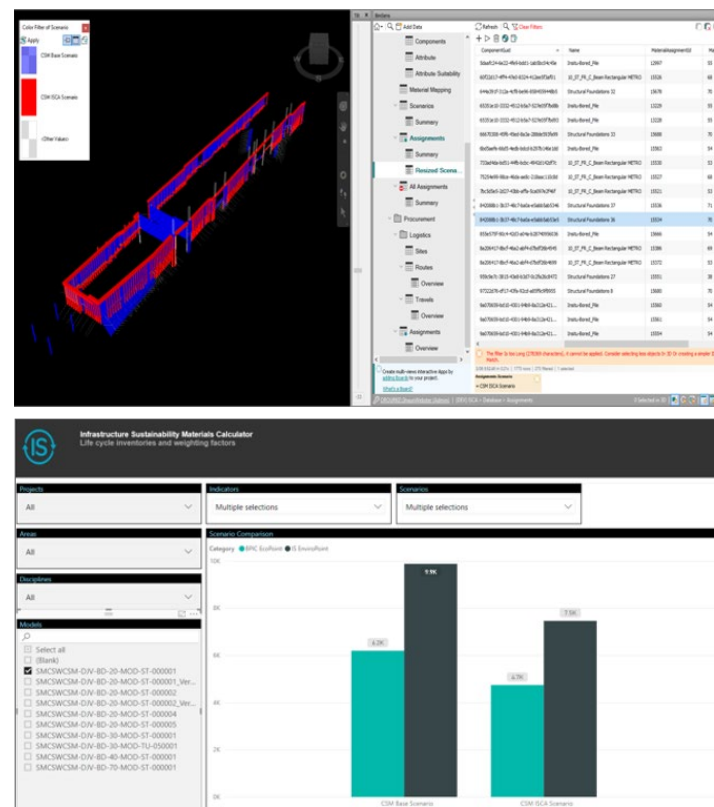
Color Filter of Scenario

Apply

CSM Base Scenario

CSM ISCA Scenario

(Other Values)

Add Data

Refresh

Clear Filters

Components

Attribute

Attribute Suitability

Material Mapping

Scenarios

Summary

Assignments

Summary

Resized Scena...

All Assignments

Summary

Procurement

Logistics

Sites

Routes

Overview

Travels

Overview

Assignments

Overview

ComponentGuid

Name

MaterialAssignmentId

Insitu-Bored_Pile

Structural Foundations 32

Structural Foundations 33

Structural Foundations 37

Structural Foundations 36

Structural Foundations 27

Structural Foundations 8

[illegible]

Infrastructure Sustainability Materials Calculator

Life cycle inventories and weighting factors

Projects

All

Indicators

Multiple selections

Scenarios

Multiple selections

Areas

All

Disciplines

All

Models

Select all

(Blank)

SMCSWCSM-DJV-BD-20-MOD-ST-000001

SMCSWCSM-DJV-BD-20-MOD-ST-000001_Ver...

SMCSWCSM-DJV-BD-20-MOD-ST-000002

SMCSWCSM-DJV-BD-20-MOD-ST-000002_Ver...

SMCSWCSM-DJV-BD-20-MOD-ST-000004

SMCSWCSM-DJV-BD-20-MOD-ST-000005

SMCSWCSM-DJV-BD-30-MOD-ST-000001

SMCSWCSM-DJV-BD-30-MOD-TU-050001

SMCSWCSM-DJV-BD-40-MOD-ST-000001

SMCSWCSM-DJV-BD-70-MOD-ST-000001

Scenario Comparison

Category ● EPIC EcoPoint ● IS EnviroPoint

10K

8K

6K

4K

2K

0K

6.2K

9.9K

4.7K

7.5K

CSM Base Scenario

CSM ISCA Scenario